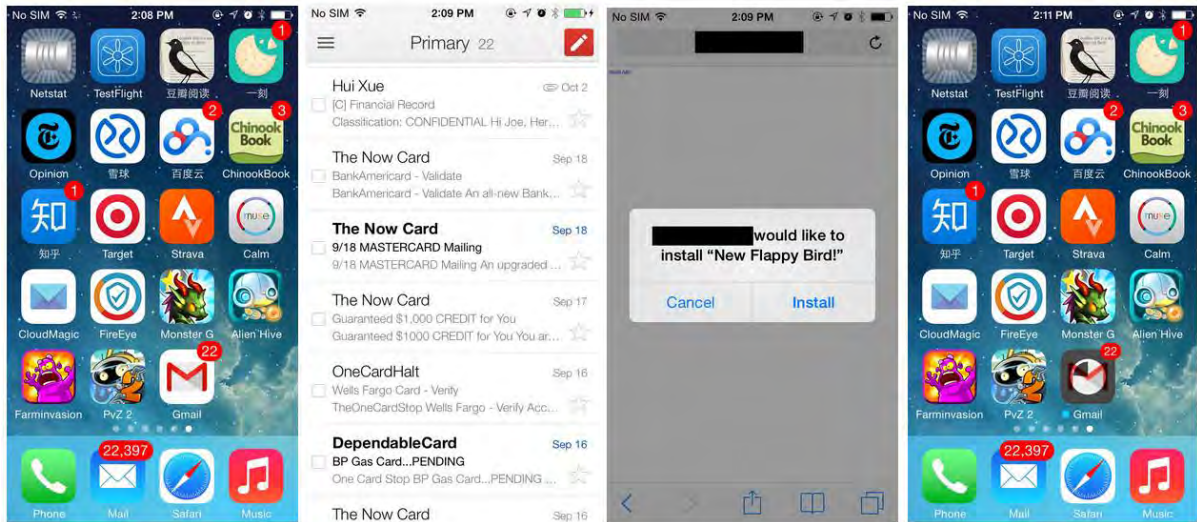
No SIM 2:08 PM

1
Netstat TestFlight 豆瓣阅读 一刻
2 3
Opinion 雪球 百度云 ChinookBook
1
知乎 Target Strava Calm
CloudMagic FireEye Monster G Alien Hive
22
Farminvasion PvZ 2 Gmail
22,397
Phone Mail Safari Music

No SIM 2:09 PM
Primary 22

Hui Xue Oct 2
[C] Financial Record
Classification: CONFIDENTIAL Hi Joe, Her...

The Now Card Sep 18
BankAmericard - Validate
BankAmericard - Validate An all-new Bank...

The Now Card Sep 18
9/18 MASTERCARD Mailing
9/18 MASTERCARD Mailing An upgraded ...

The Now Card Sep 17
Guaranteed $1,000 CREDIT for You
Guaranteed $1000 CREDIT for You You ar...

OneCardHalt Sep 16
Wells Fargo Card - Verify
TheOneCardStop Wells Fargo - Verify Acc...

DependableCard Sep 16
BP Gas Card...PENDING
One Card Stop BP Gas Card...PENDING ...

The Now Card Sep 16

No SIM 2:09 PM

would like to install "New Flappy Bird!"
Cancel Install

No SIM 2:11 PM

1
Netstat TestFlight 豆瓣阅读 一刻
2 3
Opinion 雪球 百度云 ChinookBook
1
知乎 Target Strava Calm
CloudMagic FireEye Monster G Alien Hive
22
Farminvasion PvZ 2 Gmail
22,397
Phone Mail Safari Music